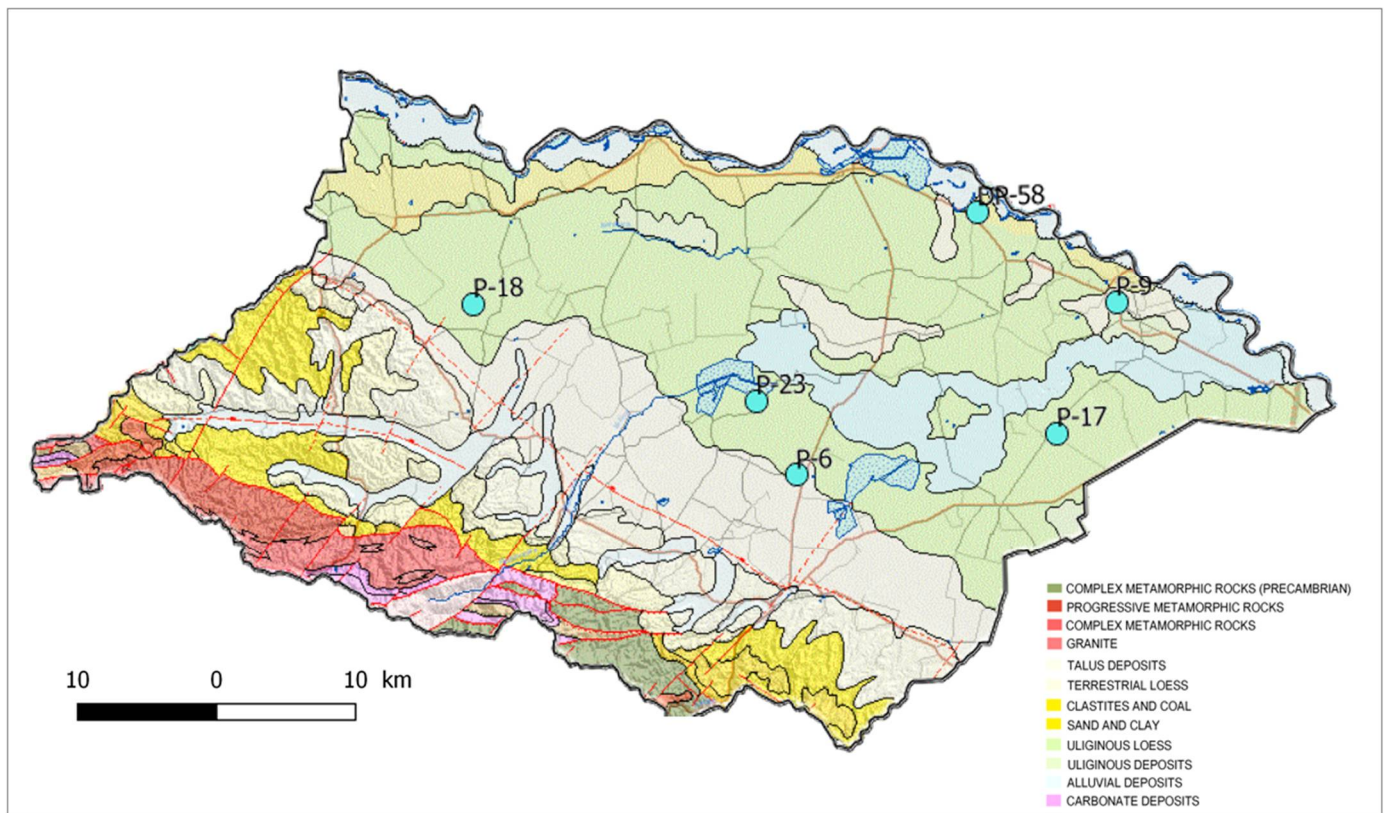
DP-58
P-18
P-9
P-23
P-17
P-6

COMPLEX METAMORPHIC ROCKS (PRECAMBRIAN)
PROGRESSIVE METAMORPHIC ROCKS
COMPLEX METAMORPHIC ROCKS
GRANITE
TALUS DEPOSITS
TERRESTRIAL LOESS
CLASTITES AND COAL
SAND AND CLAY
ULIGINOUS LOESS
ULIGINOUS DEPOSITS
ALLUVIAL DEPOSITS
CARBONATE DEPOSITS

10 0 10 km